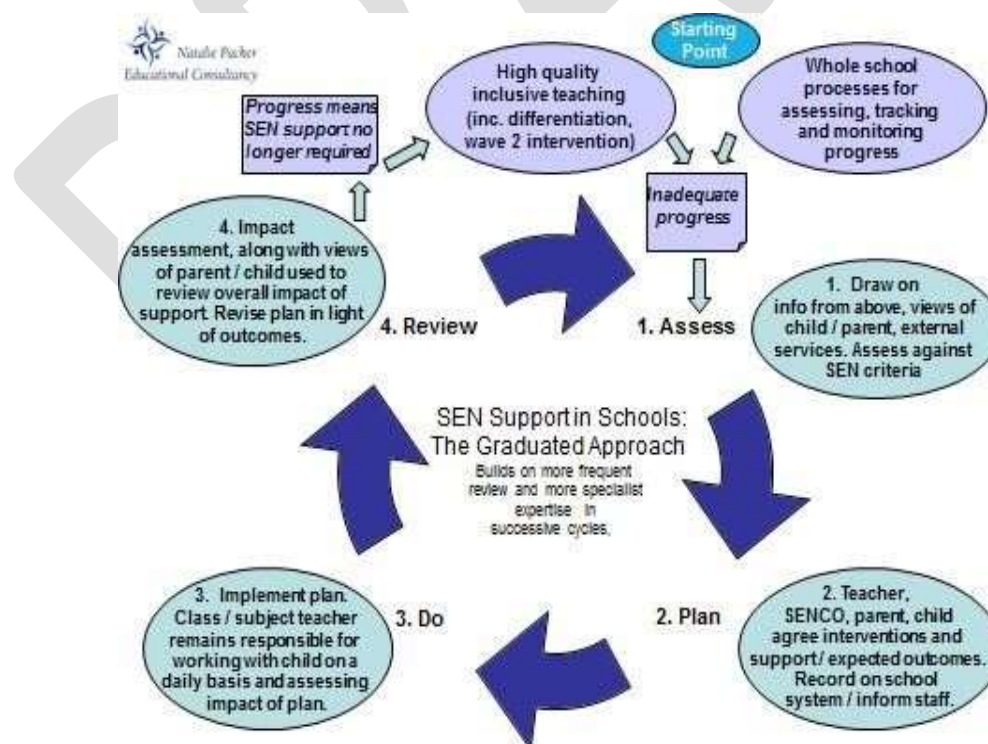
Natalie Packer Educational Consultancy

Starting Point

Progress means SEN support no longer required

High quality inclusive teaching (inc. differentiation, wave 2 intervention)

Whole school processes for assessing, tracking and monitoring progress

Inadequate progress

4. Impact assessment, along with views of parent / child used to review overall impact of support. Revise plan in light of outcomes.

4. Review

1. Assess

1. Draw on info from above, views of child / parent, external services. Assess against SEN criteria

SEN Support in Schools: The Graduated Approach

Builds on more frequent review and more specialist expertise in successive cycles.

3. Implement plan. Class / subject teacher remains responsible for working with child on a daily basis and assessing impact of plan.

3. Do

2. Plan

2. Teacher, SENCO, parent, child agree interventions and support / expected outcomes. Record on school system / inform staff.